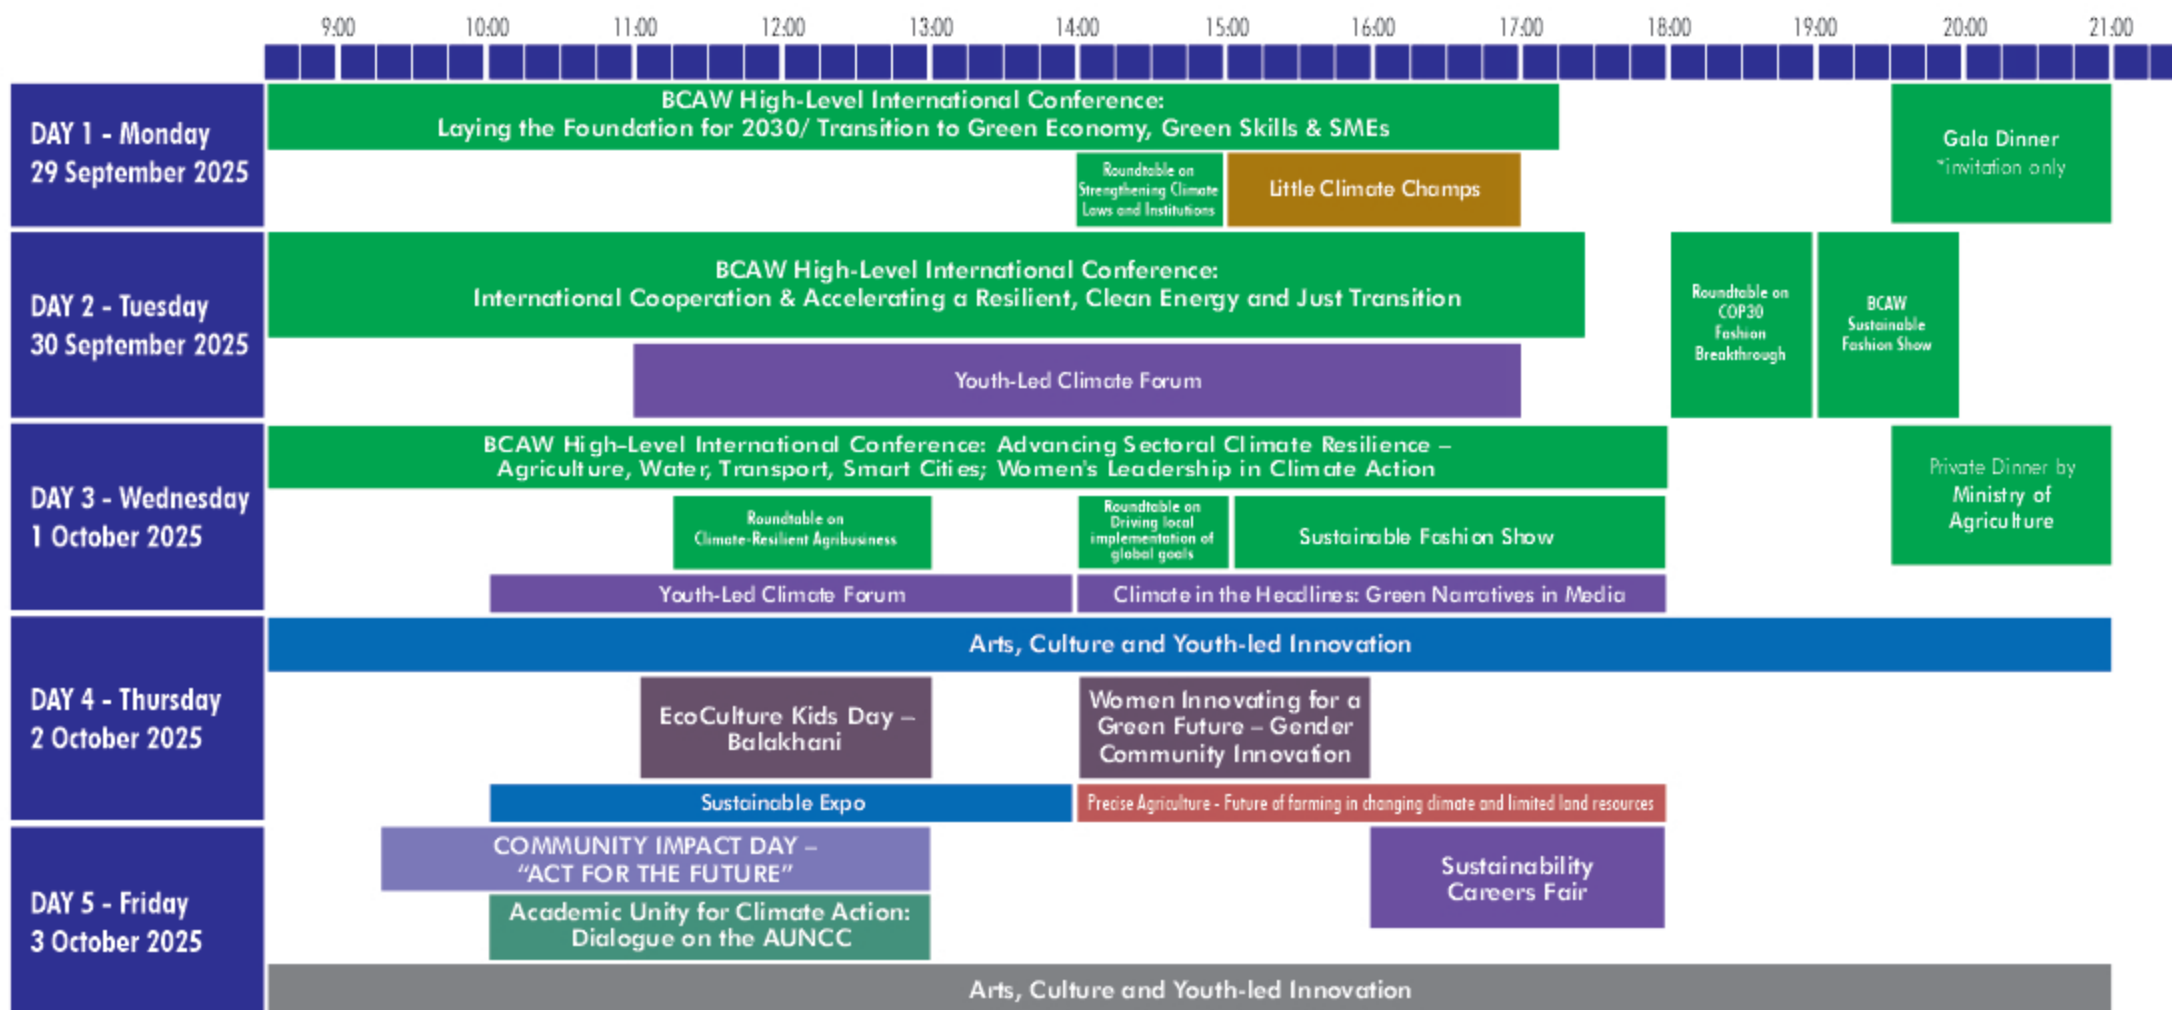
9:00 10:00 11:00 12:00 13:00 14:00 15:00 16:00 17:00 18:00 19:00 20:00 21:00

DAY 1 - Monday
29 September 2025

BCAW High-Level International Conference:
Laying the Foundation for 2030/ Transition to Green Economy, Green Skills & SMEs

Roundtable on Strengthening Climate Laws and Institutions

Little Climate Champs

Gala Dinner
*invitation only

DAY 2 - Tuesday
30 September 2025

BCAW High-Level International Conference:
International Cooperation & Accelerating a Resilient, Clean Energy and Just Transition

Youth-Led Climate Forum

Roundtable on COP30 Fashion Breakthrough

BCAW Sustainable Fashion Show

DAY 3 - Wednesday
1 October 2025

BCAW High-Level International Conference: Advancing Sectoral Climate Resilience – Agriculture, Water, Transport, Smart Cities; Women's Leadership in Climate Action

Roundtable on Climate-Resilient Agribusiness

Roundtable on Driving local implementation of global goals

Sustainable Fashion Show

Private Dinner by Ministry of Agriculture

Youth-Led Climate Forum

Climate in the Headlines: Green Narratives in Media

DAY 4 - Thursday
2 October 2025

Arts, Culture and Youth-led Innovation

EcoCulture Kids Day – Balakhani

Women Innovating for a Green Future – Gender Community Innovation

Sustainable Expo

Precise Agriculture - Future of farming in changing climate and limited land resources

DAY 5 - Friday
3 October 2025

COMMUNITY IMPACT DAY – “ACT FOR THE FUTURE”

Academic Unity for Climate Action: Dialogue on the AUNCC

Sustainability Careers Fair

Arts, Culture and Youth-led Innovation